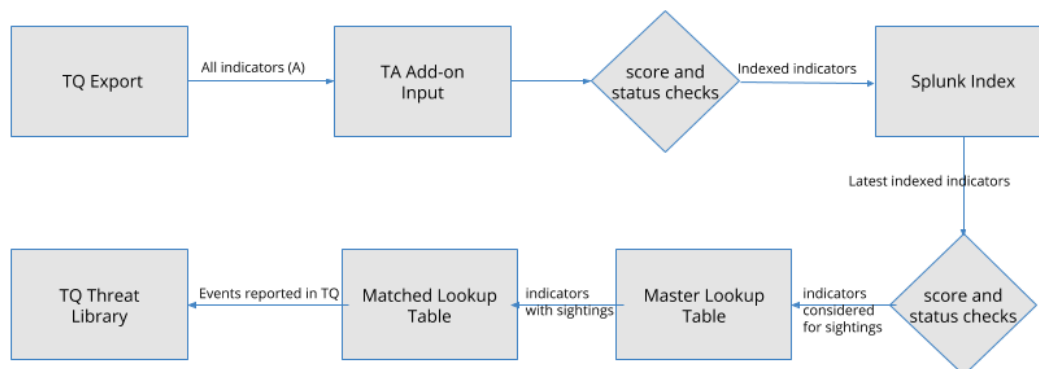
TQ Export

All indicators (A)

TA Add-on Input

score and status checks

Indexed indicators

Splunk Index

Latest indexed indicators

score and status checks

indicators considered for sightings

Master Lookup Table

indicators with sightings

Matched Lookup Table

Events reported in TQ

TQ Threat Library